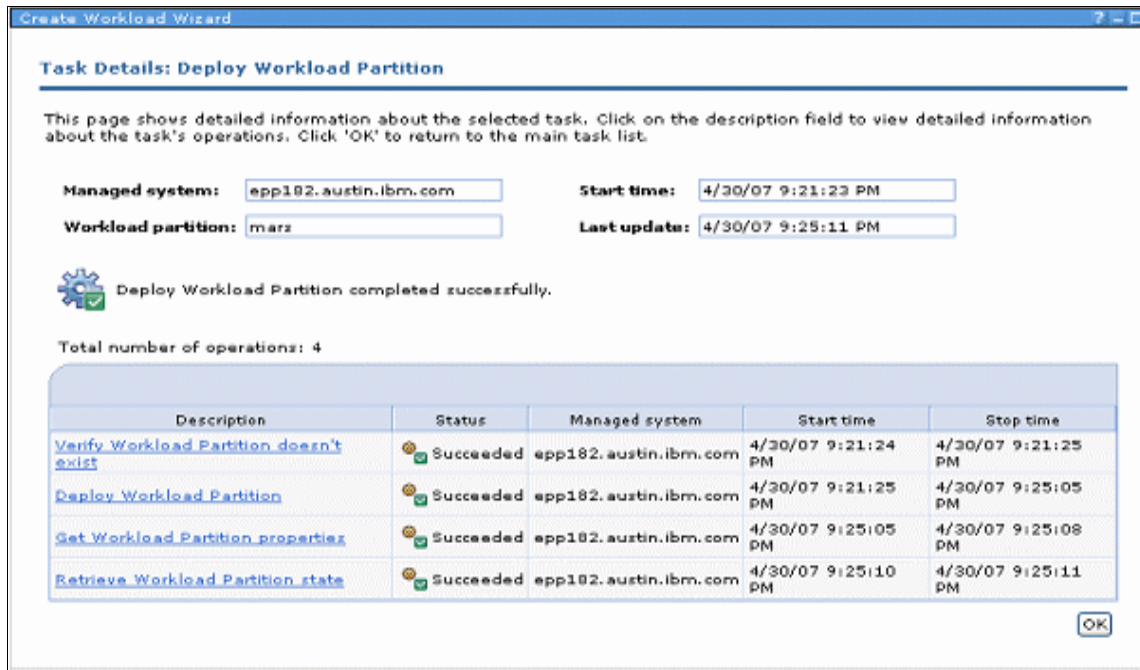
Create Workload Wizard

? _ □

Task Details: Deploy Workload Partition

This page shows detailed information about the selected task. Click on the description field to view detailed information about the task's operations. Click 'OK' to return to the main task list.

Managed system: epp182.austin.ibm.com

Start time: 4/30/07 9:21:23 PM

Workload partition: marz

Last update: 4/30/07 9:25:11 PM

Deploy Workload Partition completed successfully.

Total number of operations: 4

| Description | Status | Managed system | Start time | Stop time |
|---|---|---|---|---|
| Verify Workload Partition doesn't exist | Succeeded | epp182.austin.ibm.com | 4/30/07 9:21:24 PM | 4/30/07 9:21:25 PM |
| Deploy Workload Partition | Succeeded | epp182.austin.ibm.com | 4/30/07 9:21:25 PM | 4/30/07 9:25:05 PM |
| Get Workload Partition properties | Succeeded | epp182.austin.ibm.com | 4/30/07 9:25:05 PM | 4/30/07 9:25:08 PM |
| Retrieve Workload Partition state | Succeeded | epp182.austin.ibm.com | 4/30/07 9:25:10 PM | 4/30/07 9:25:11 PM |

OK